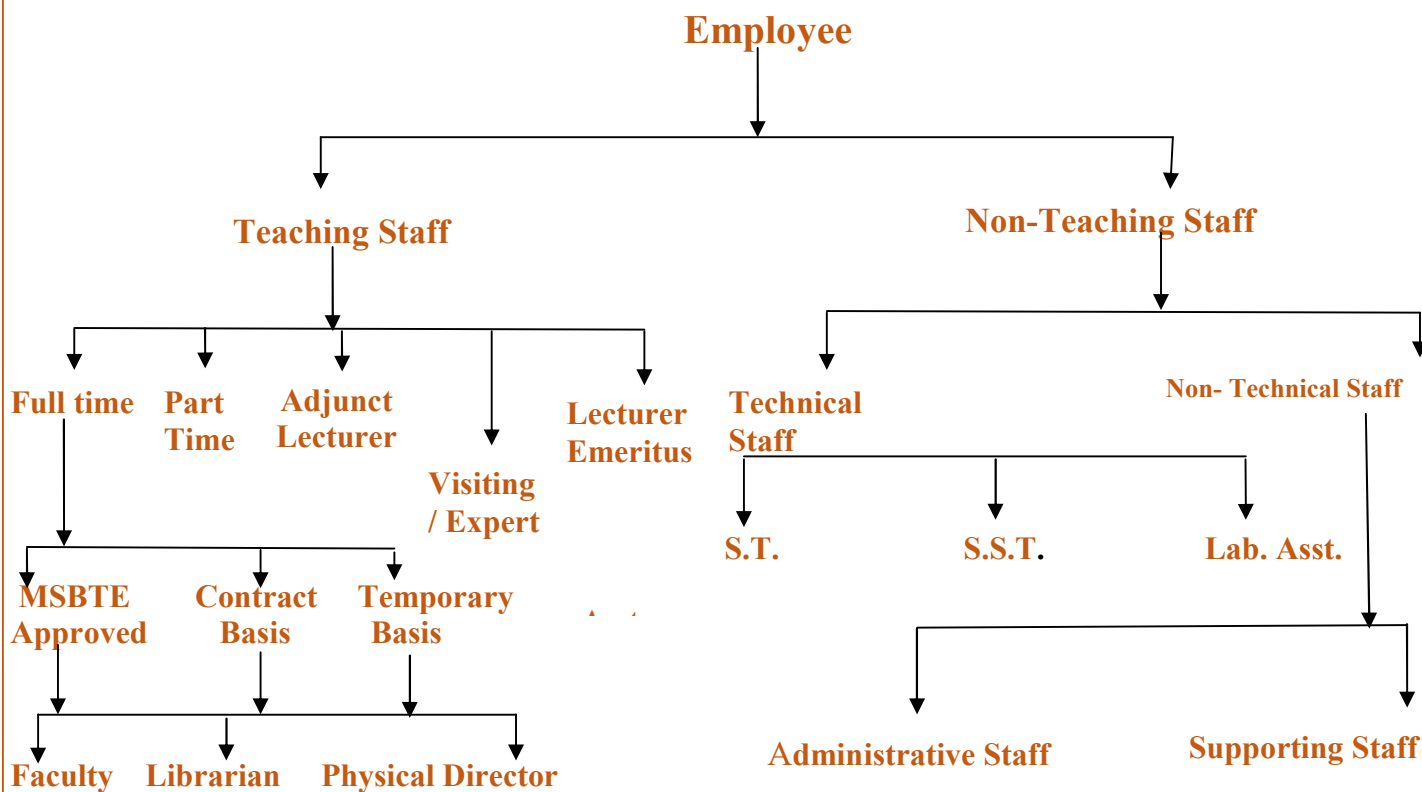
Employee

Teaching Staff

Non-Teaching Staff

Full time

Part Time

Adjunct Lecturer

Visiting / Expert

Lecturer Emeritus

Technical Staff

Non- Technical Staff

S.T.

S.S.T.

Lab. Asst.

MSBTE Approved

Contract Basis

Temporary Basis

Faculty

Librarian

Physical Director

Administrative Staff

Supporting Staff